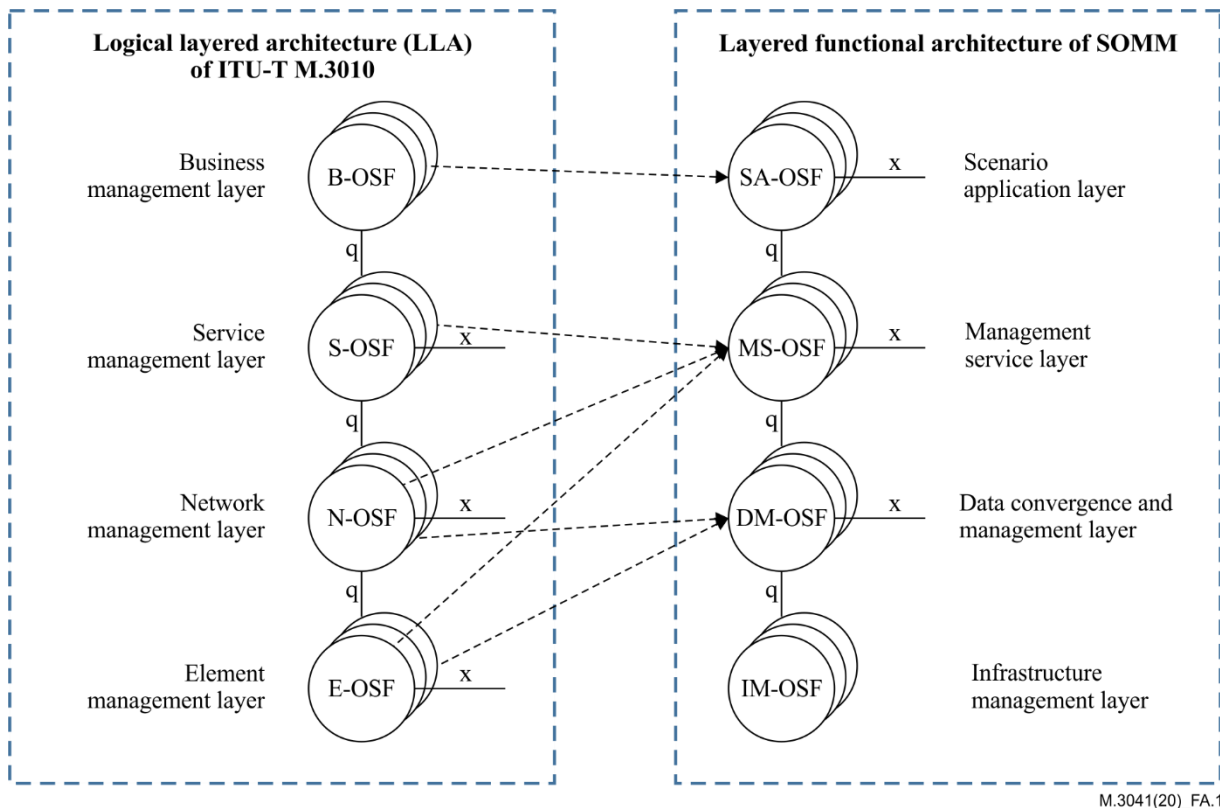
Logical layered architecture (LLA) of ITU-T M.3010

Business management layer
B-OSF
q
Service management layer
S-OSF
x
q
Network management layer
N-OSF
x
q
Element management layer
E-OSF
x

Layered functional architecture of SOMM

SA-OSF
x
Scenario application layer
q
MS-OSF
x
Management service layer
q
DM-OSF
x
Data convergence and management layer
q
IM-OSF
Infrastructure management layer

M.3041(20)_FA.1